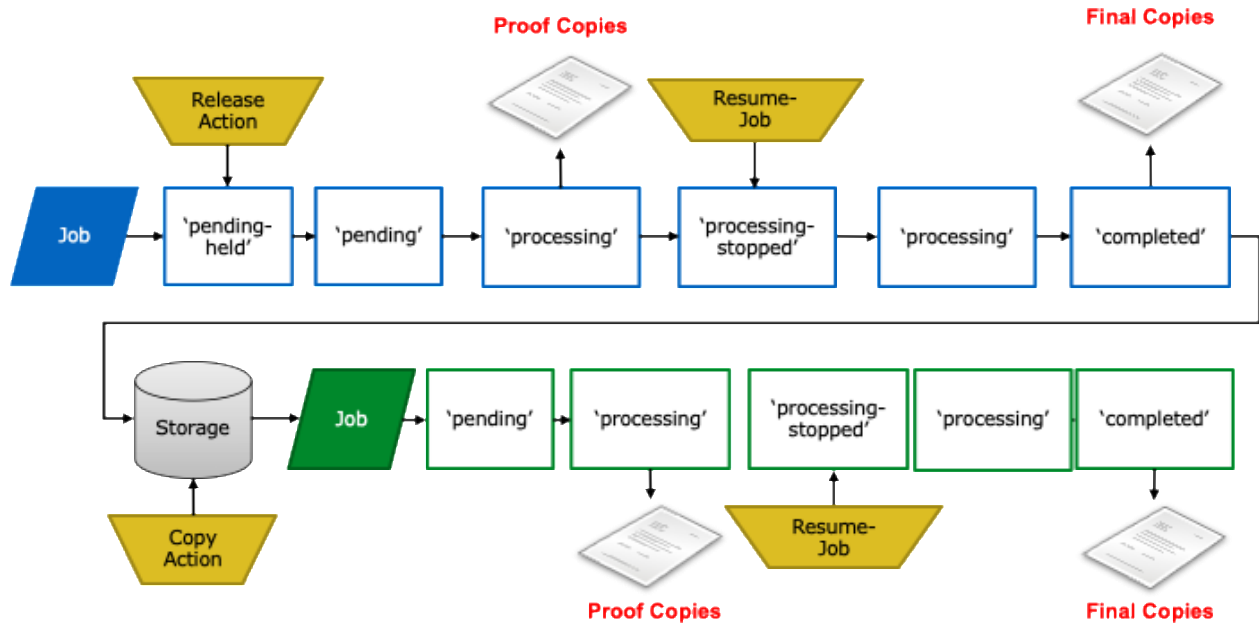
Proof Copies

Final Copies

Release Action

Resume-Job

Job

'pending-held'

'pending'

'processing'

'processing-stopped'

'processing'

'completed'

Storage

Job

'pending'

'processing'

'processing-stopped'

'processing'

'completed'

Copy Action

Resume-Job

Proof Copies

Final Copies